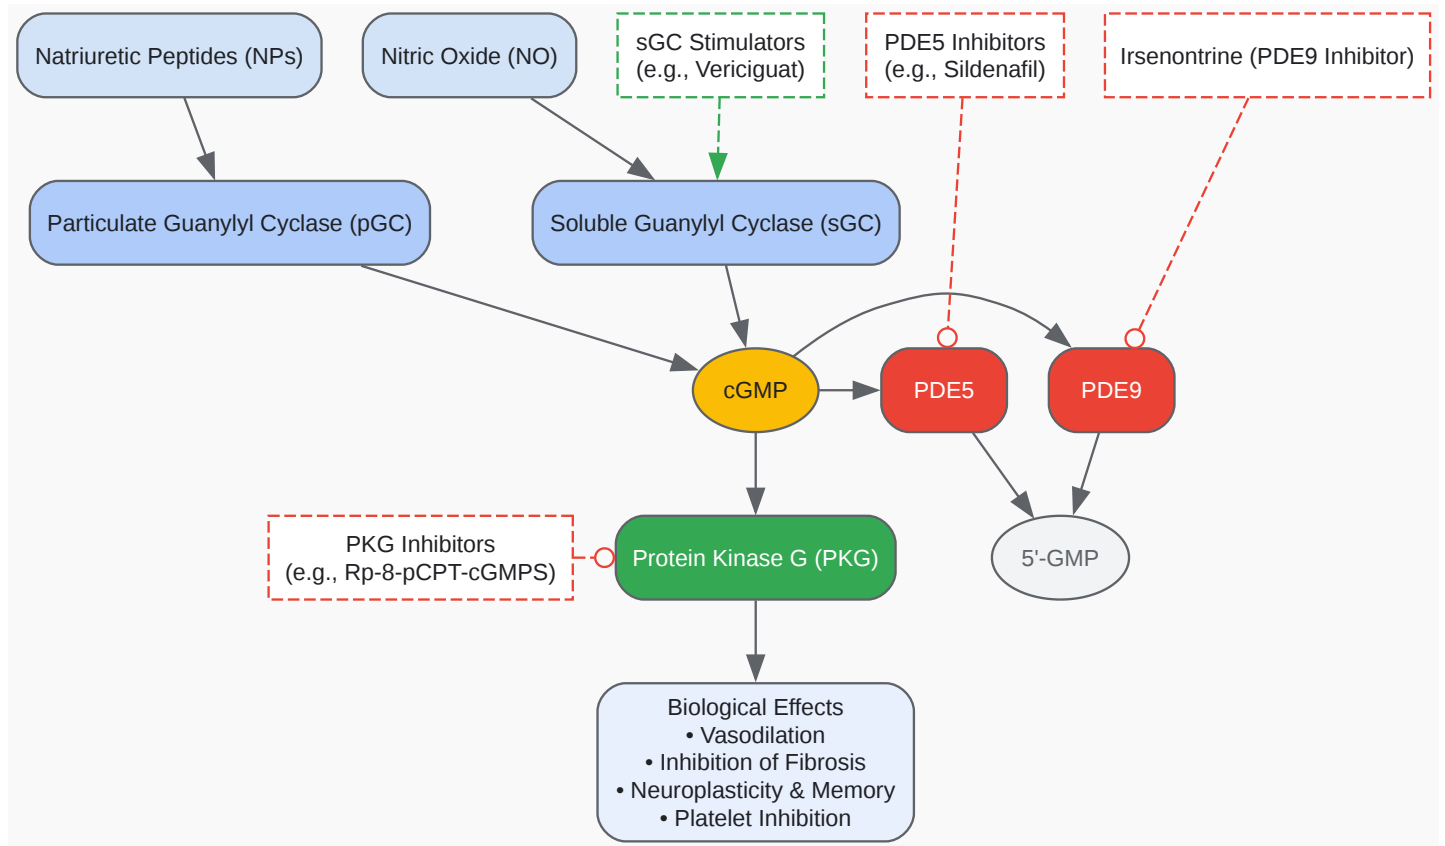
Natriuretic Peptides (NPs)

Nitric Oxide (NO)

sGC Stimulators
(e.g., Vericiguat)

PDE5 Inhibitors
(e.g., Sildenafil)

Irsenontrine (PDE9 Inhibitor)

Particulate Guanylyl Cyclase (pGC)

Soluble Guanylyl Cyclase (sGC)

cGMP

PDE5

PDE9

PKG Inhibitors
(e.g., Rp-8-pCPT-cGMPS)

Protein Kinase G (PKG)

5'-GMP

Biological Effects
• Vasodilation
• Inhibition of Fibrosis
• Neuroplasticity & Memory
• Platelet Inhibition